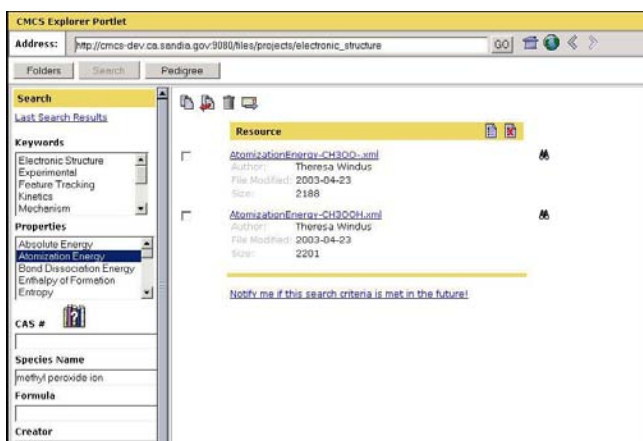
CMCS Explorer Portlet

Address: http://cmcs-dev.ca.sandia.gov:9080/files/projects/electronic_structure GO

Folders Search Pedigree

Search
Last Search Results

Keywords
Electronic Structure
Experimental
Feature Tracking
Kinetics
Mechanism

Properties
Absolute Energy
Atomization Energy
Bond Dissociation Energy
Enthalpy of Formation
Entropy

CAS #

Species Name
methyl peroxide ion

Formula

Creator

Resource

AtomizationEnergy-CH3OO-.xml
Author: Theresa Windus
File Modified: 2003-04-23
Size: 2188

AtomizationEnergy-CH3OOH.xml
Author: Theresa Windus
File Modified: 2003-04-23
Size: 2201

Notify me if this search criteria is met in the future!